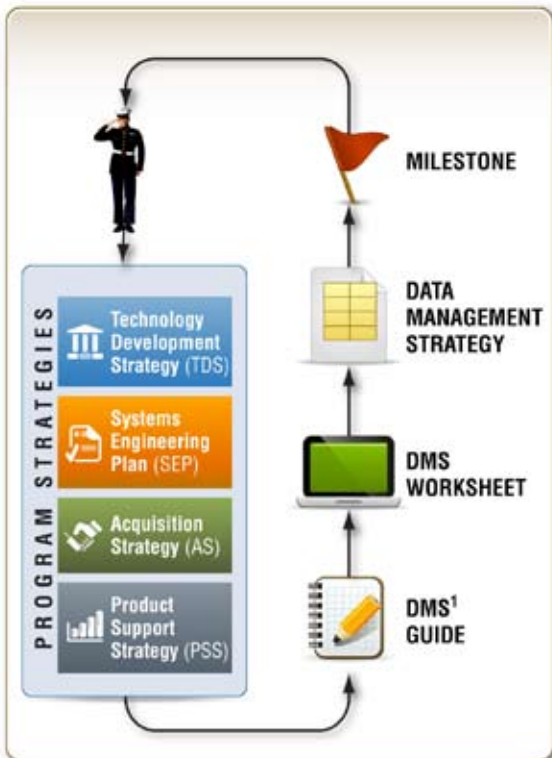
PROGRAM STRATEGIES

Technology Development Strategy (TDS)

Systems Engineering Plan (SEP)

Acquisition Strategy (AS)

Product Support Strategy (PSS)

MILESTONE

DATA MANAGEMENT STRATEGY

DMS WORKSHEET

DMS$^1$ GUIDE